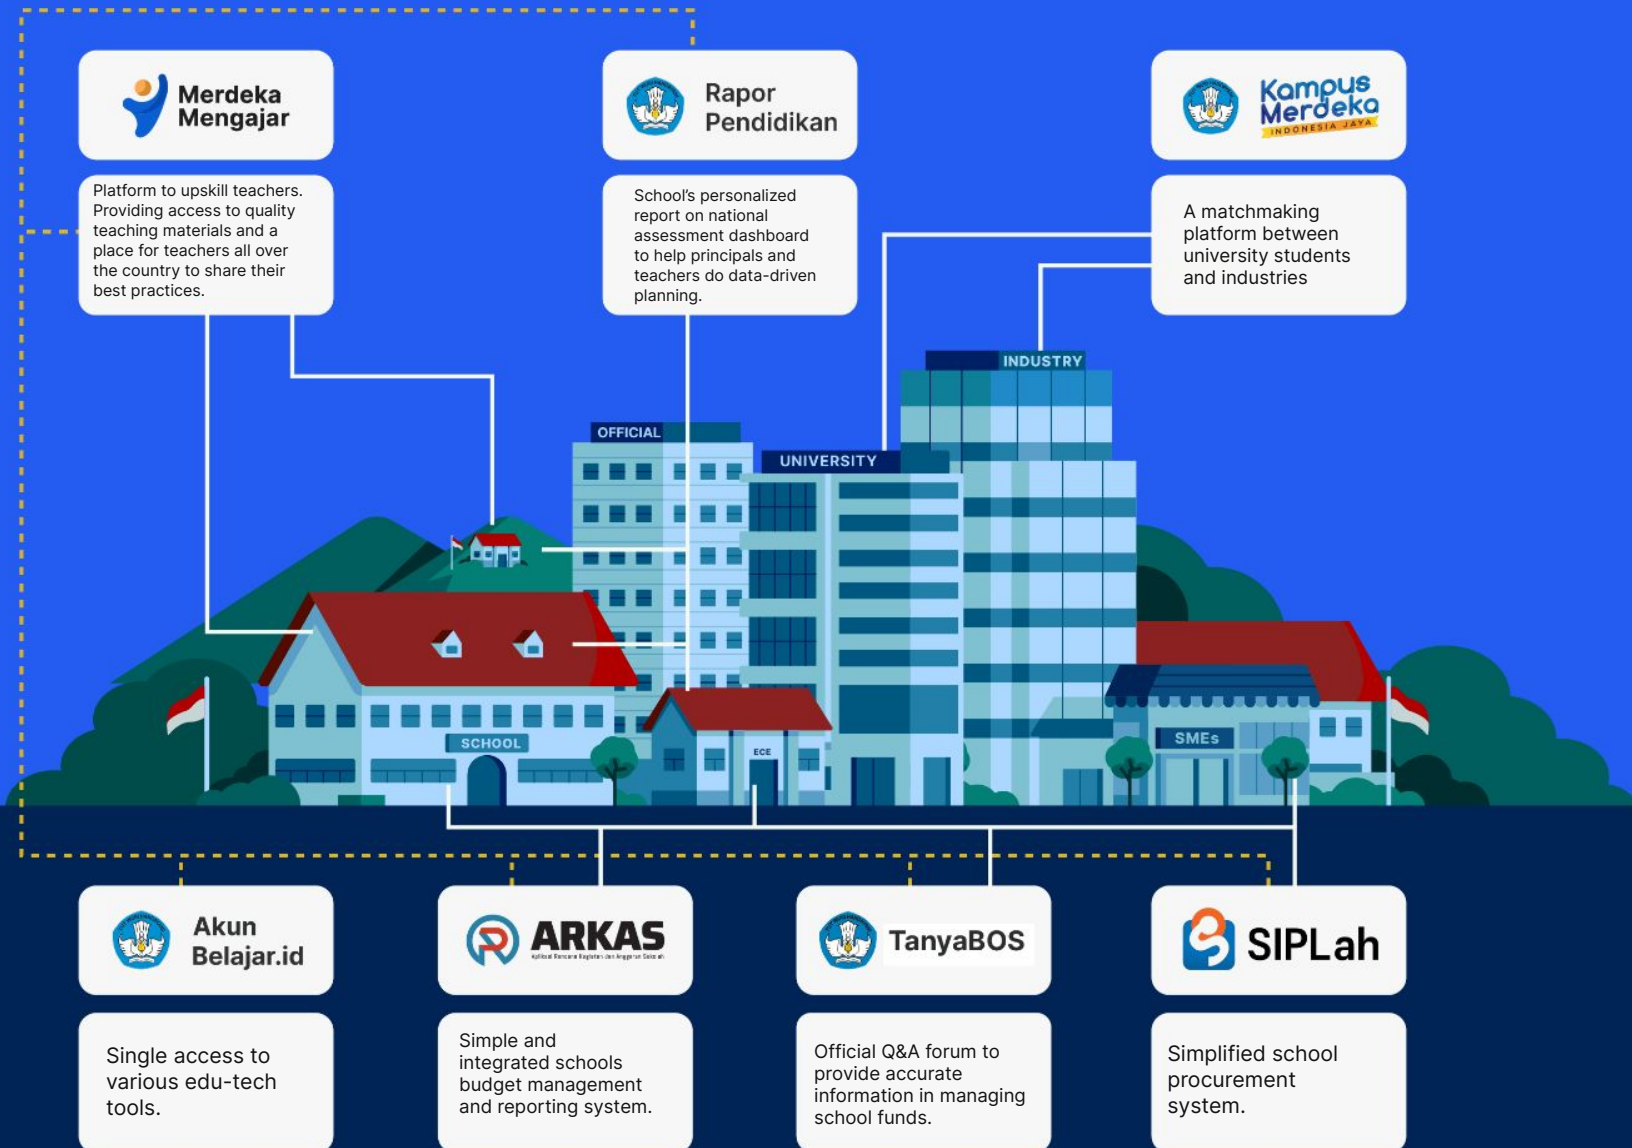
Merdeka Mengajar

Platform to upskill teachers. Providing access to quality teaching materials and a place for teachers all over the country to share their best practices.

Rapor Pendidikan

School's personalized report on national assessment dashboard to help principals and teachers do data-driven planning.

Kampus Merdeka
INDONESIA JAYA

A matchmaking platform between university students and industries

INDUSTRY

OFFICIAL

UNIVERSITY

SCHOOL

ECE

SMEs

Akun Belajar.id

Single access to various edu-tech tools.

ARKAS
Aplikasi Rencana Kegiatan dan Anggaran Sekolah

Simple and integrated schools budget management and reporting system.

TanyaBOS

Official Q&A forum to provide accurate information in managing school funds.

SIPLah

Simplified school procurement system.